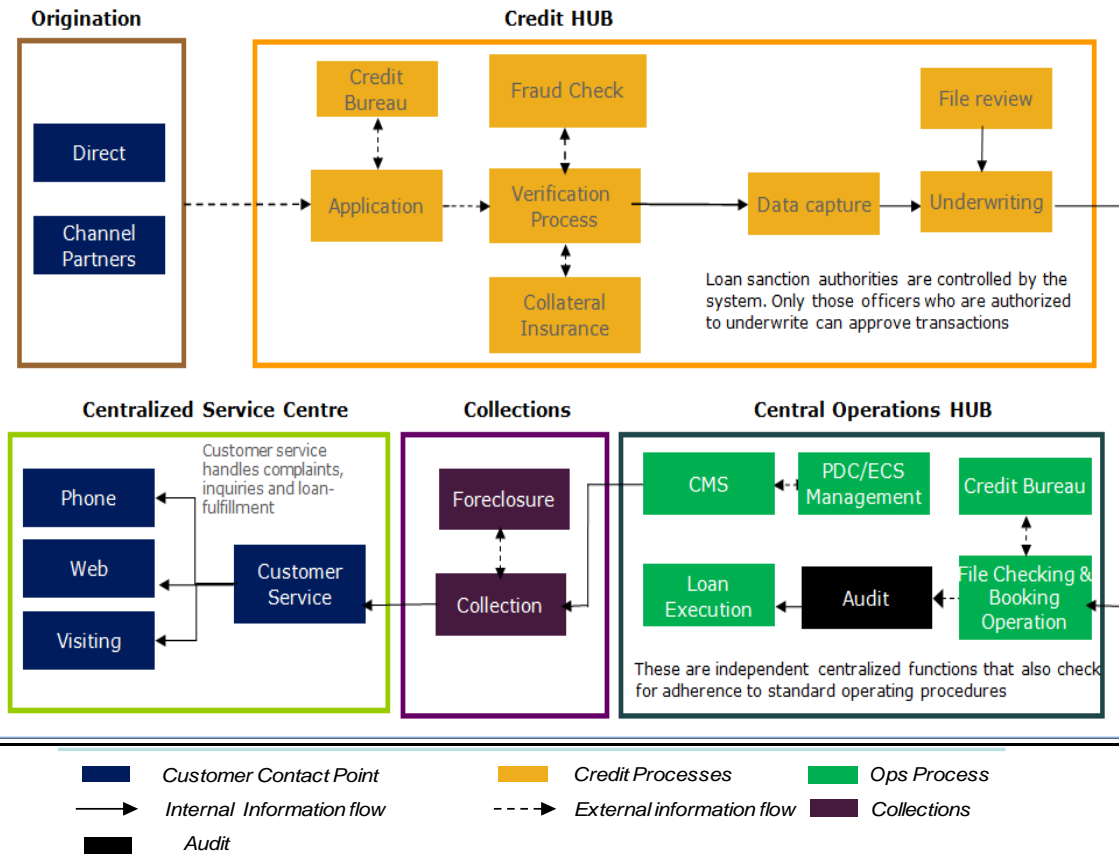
Origination

Direct

Channel Partners

Credit HUB

Credit Bureau

Fraud Check

File review

Application

Verification Process

Data capture

Underwriting

Collateral Insurance

Loan sanction authorities are controlled by the system. Only those officers who are authorized to underwrite can approve transactions

Centralized Service Centre

Customer service handles complaints, inquiries and loan-fulfillment

Phone

Web

Visiting

Customer Service

Collections

Foreclosure

Collection

Central Operations HUB

CMS

PDC/ECS Management

Credit Bureau

Loan Execution

Audit

File Checking & Booking Operation

These are independent centralized functions that also check for adherence to standard operating procedures

Customer Contact Point

Credit Processes

Ops Process

Internal Information flow

External information flow

Collections

Audit